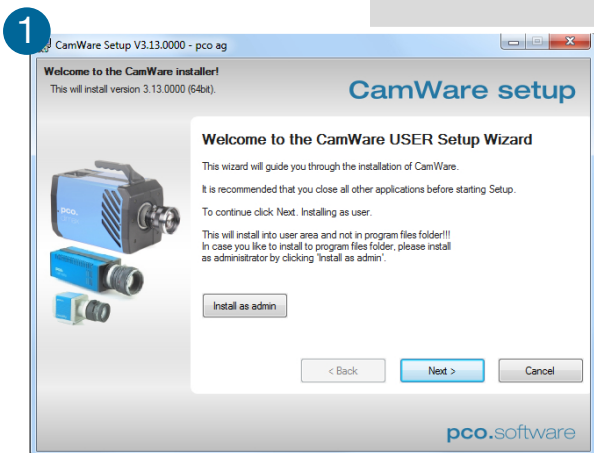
1

CamWare Setup V3.13.0000 - pco ag

Welcome to the CamWare installer!
This will install version 3.13.0000 (64bit).

CamWare setup

Welcome to the CamWare USER Setup Wizard

This wizard will guide you through the installation of CamWare.

It is recommended that you close all other applications before starting Setup.

To continue click Next. Installing as user.

This will install into user area and not in program files folder!!!
In case you like to install to program files folder, please install as administrator by clicking 'Install as admin'.

pco.

Install as admin

< Back

Next >

Cancel

pco.software